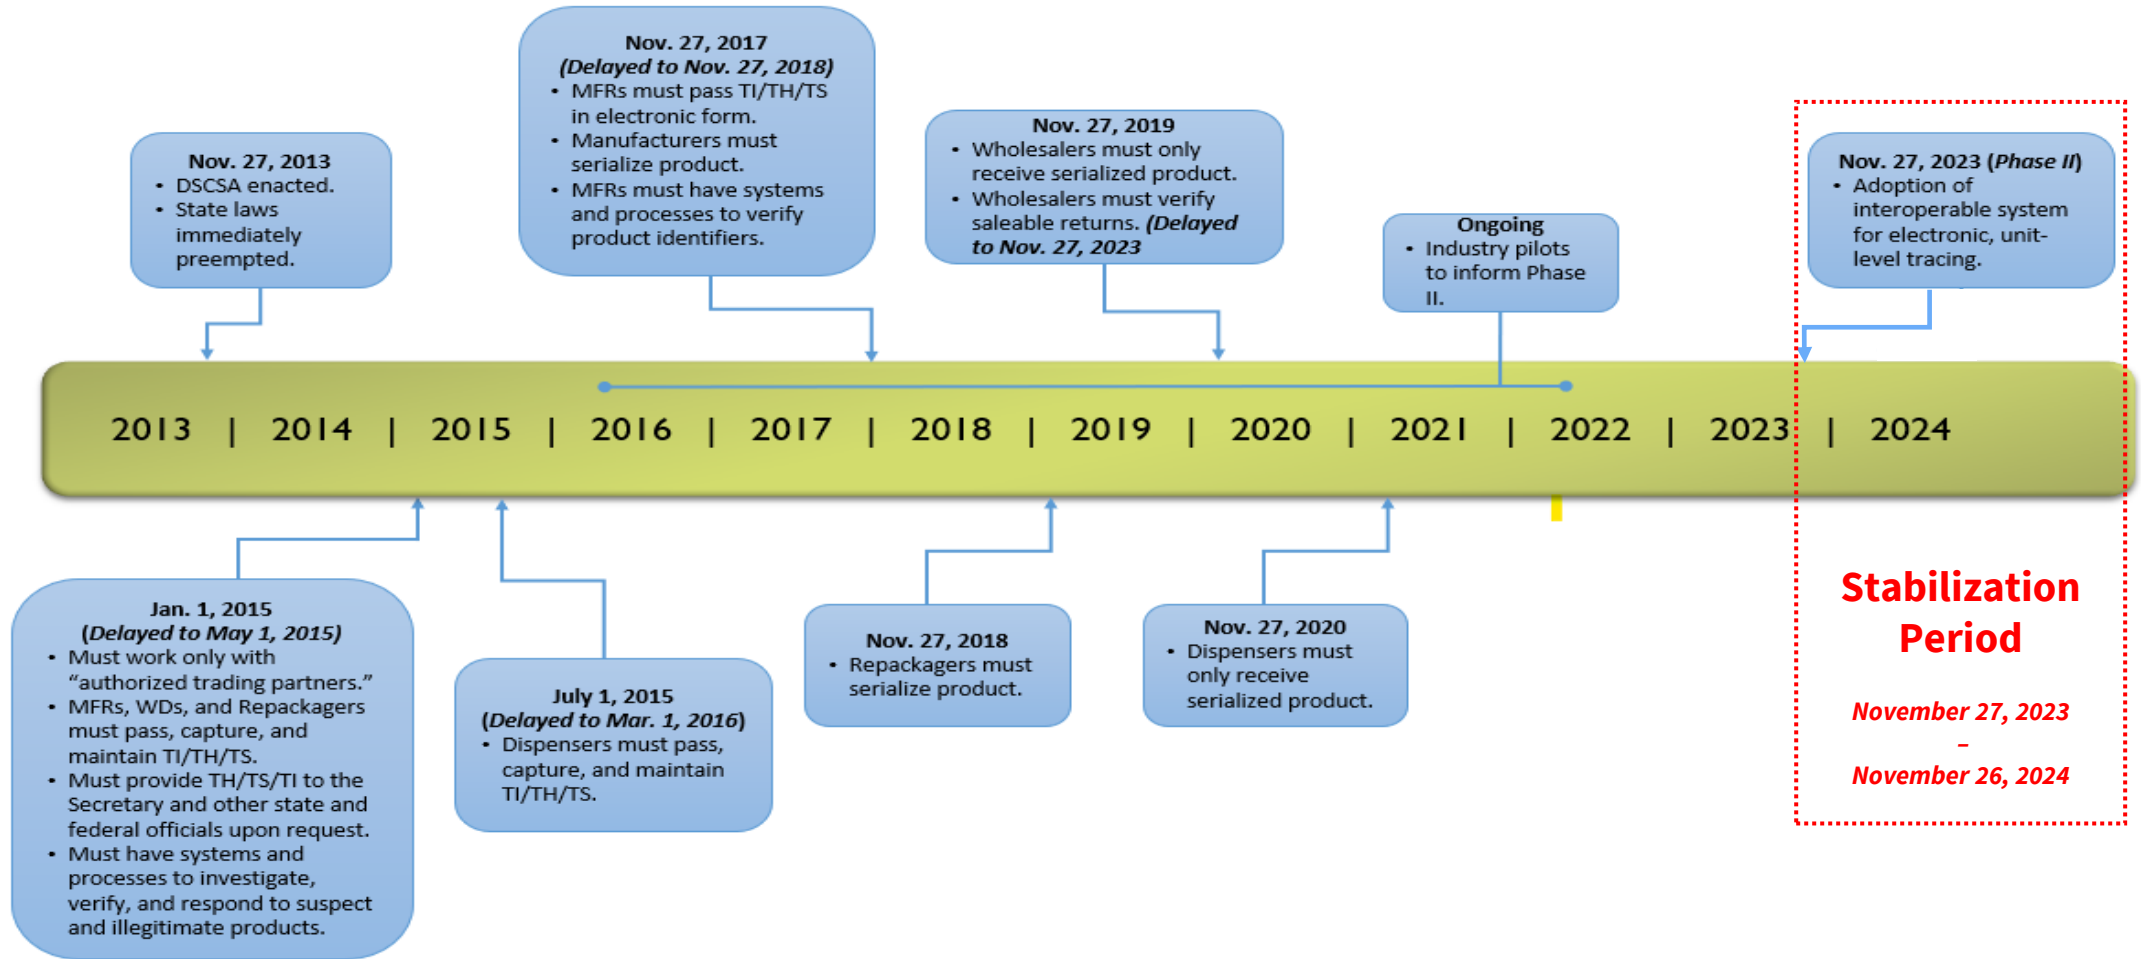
Nov. 27, 2013
• DSCSA enacted.
• State laws immediately preempted.

Nov. 27, 2017
(Delayed to Nov. 27, 2018)
• MFRs must pass TI/TH/TS in electronic form.
• Manufacturers must serialize product.
• MFRs must have systems and processes to verify product identifiers.

Nov. 27, 2019
• Wholesalers must only receive serialized product.
• Wholesalers must verify saleable returns. (Delayed to Nov. 27, 2023

Ongoing
• Industry pilots to inform Phase II.

Nov. 27, 2023 (Phase II)
• Adoption of interoperable system for electronic, unit-level tracing.

2013 | 2014 | 2015 | 2016 | 2017 | 2018 | 2019 | 2020 | 2021 | 2022 | 2023 | 2024

Jan. 1, 2015
(Delayed to May 1, 2015)
• Must work only with "authorized trading partners."
• MFRs, WDs, and Repackagers must pass, capture, and maintain TI/TH/TS.
• Must provide TH/TS/TI to the Secretary and other state and federal officials upon request.
• Must have systems and processes to investigate, verify, and respond to suspect and illegitimate products.

July 1, 2015
(Delayed to Mar. 1, 2016)
• Dispensers must pass, capture, and maintain TI/TH/TS.

Nov. 27, 2018
• Repackagers must serialize product.

Nov. 27, 2020
• Dispensers must only receive serialized product.

Stabilization Period

November 27, 2023
–
November 26, 2024